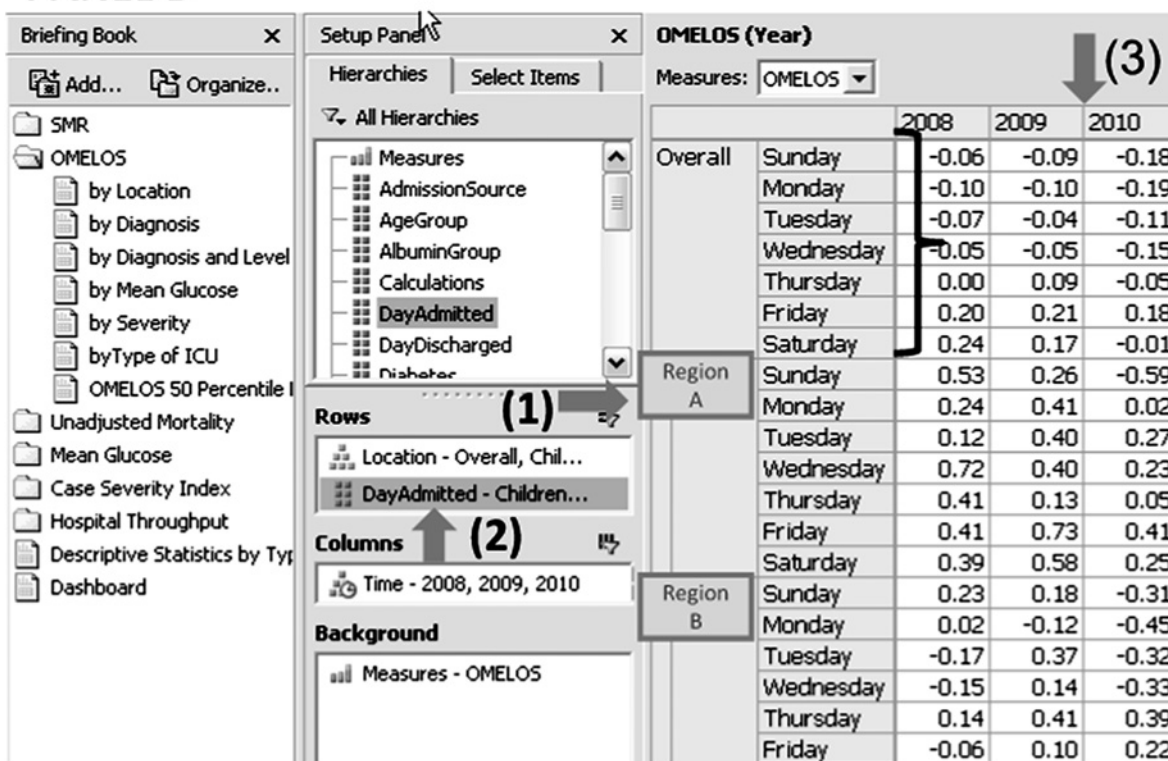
Briefing Book ×

Add... Organize..

SMR
OMELOS
by Location
by Diagnosis
by Diagnosis and Level
by Mean Glucose
by Severity
byType of ICU
OMELOS 50 Percentile I
Unadjusted Mortality
Mean Glucose
Case Severity Index
Hospital Throughput
Descriptive Statistics by Typ
Dashboard

Setup Panel ×

Hierarchies | Select Items

All Hierarchies

Measures
AdmissionSource
AgeGroup
AlbuminGroup
Calculations
DayAdmitted
DayDischarged
Diabetes

Rows (1)

Location - Overall, Chil...
DayAdmitted - Children...

Columns (2)

Time - 2008, 2009, 2010

Background

Measures - OMELOS

OMELOS (Year)

Measures: OMELOS

(3)

| | | 2008 | 2009 | 2010 |
|---|---|---|---|---|
| Overall | Sunday | -0.06 | -0.09 | -0.18 |
| | Monday | -0.10 | -0.10 | -0.19 |
| | Tuesday | -0.07 | -0.04 | -0.11 |
| | Wednesday | -0.05 | -0.05 | -0.15 |
| | Thursday | 0.00 | 0.09 | -0.05 |
| | Friday | 0.20 | 0.21 | 0.18 |
| | Saturday | 0.24 | 0.17 | -0.01 |
| Region A | Sunday | 0.53 | 0.26 | -0.59 |
| | Monday | 0.24 | 0.41 | 0.02 |
| | Tuesday | 0.12 | 0.40 | 0.27 |
| | Wednesday | 0.72 | 0.40 | 0.23 |
| | Thursday | 0.41 | 0.13 | 0.05 |
| | Friday | 0.41 | 0.73 | 0.41 |
| | Saturday | 0.39 | 0.58 | 0.25 |
| Region B | Sunday | 0.23 | 0.18 | -0.31 |
| | Monday | 0.02 | -0.12 | -0.45 |
| | Tuesday | -0.17 | 0.37 | -0.32 |
| | Wednesday | -0.15 | 0.14 | -0.33 |
| | Thursday | 0.14 | 0.41 | 0.39 |
| | Friday | -0.06 | 0.10 | 0.22 |